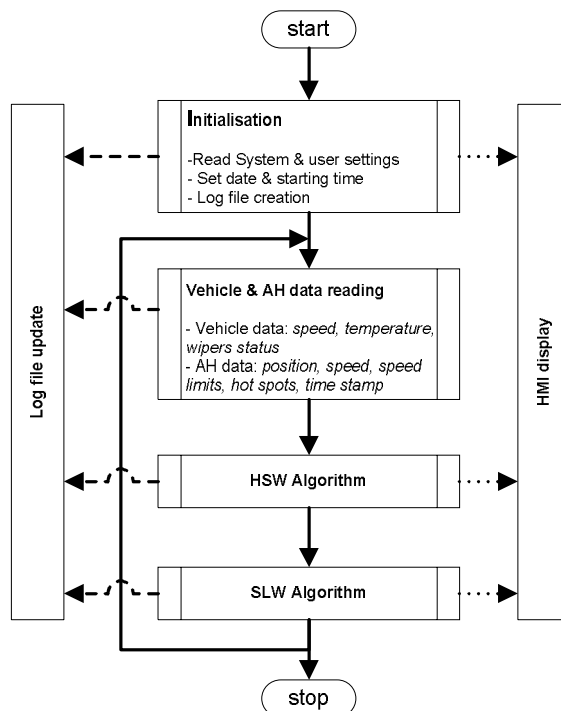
start

Log file update

Initialisation

-Read System & user settings
- Set date & starting time
- Log file creation

HMI display

Vehicle & AH data reading

- Vehicle data: *speed, temperature, wipers status*
- AH data: *position, speed, speed limits, hot spots, time stamp*

HSW Algorithm

SLW Algorithm

stop